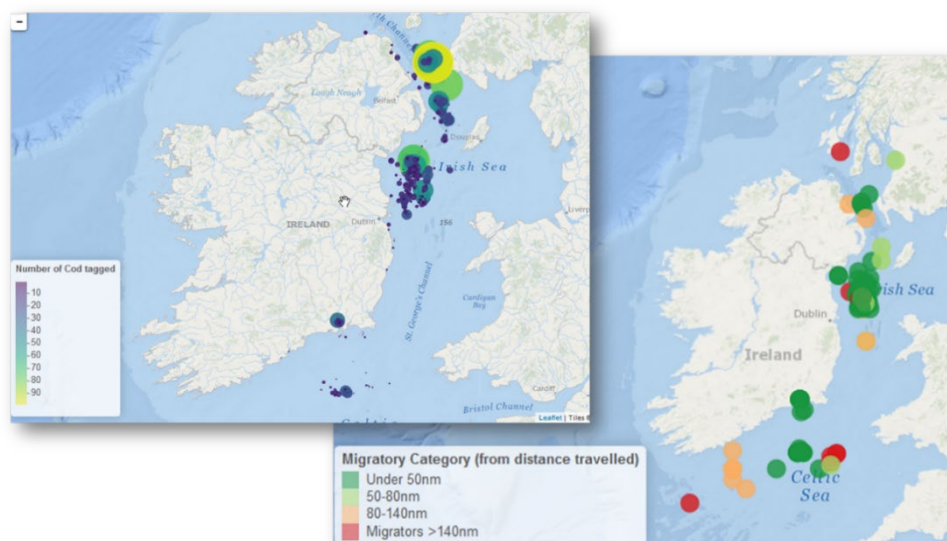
-

North Channel

Lough Neagh

Belfast

Douglas

Irish Sea

IRELAND

Dublin

156

Number of Cod tagged

10
20
30
40
50
60
70
80
90

Cardigan Bay

St. George's Channel

Cardiff

Bristol Channel

Leaflet | Tiles ©

Irish Sea

Dublin

Ireland

Celtic Sea

Migratory Category (from distance travelled)

Under 50nm
50-80nm
80-140nm
Migrators >140nm